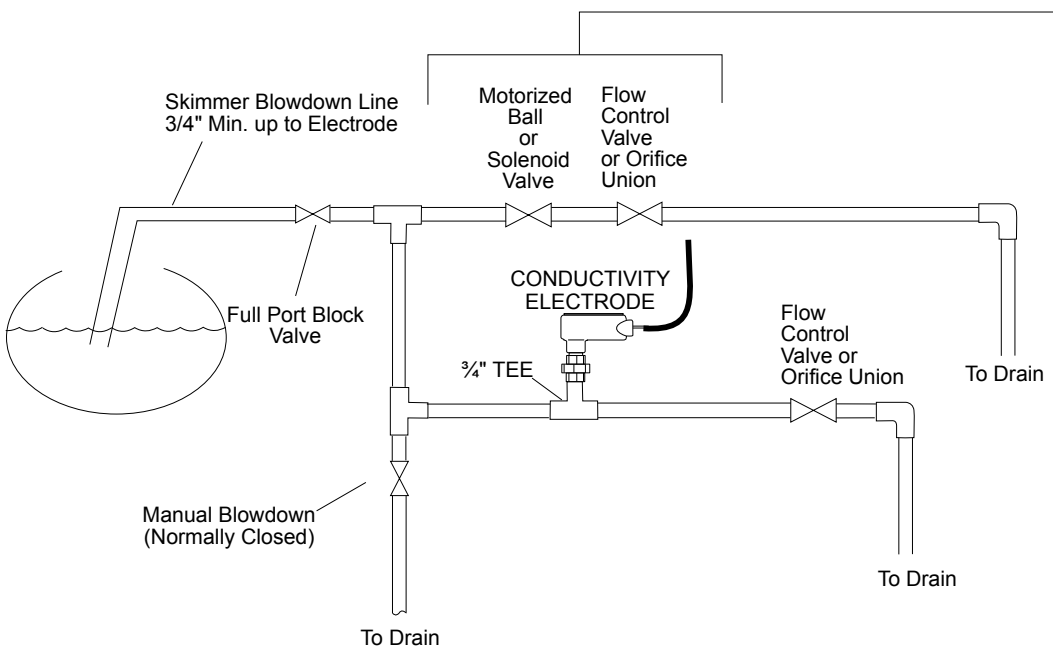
Skimmer Blowdown Line
3/4" Min. up to Electrode

Motorized Ball or Solenoid Valve

Flow Control Valve or Orifice Union

Full Port Block Valve

CONDUCTIVITY ELECTRODE

¾" TEE

Flow Control Valve or Orifice Union

To Drain

Manual Blowdown (Normally Closed)

To Drain

To Drain